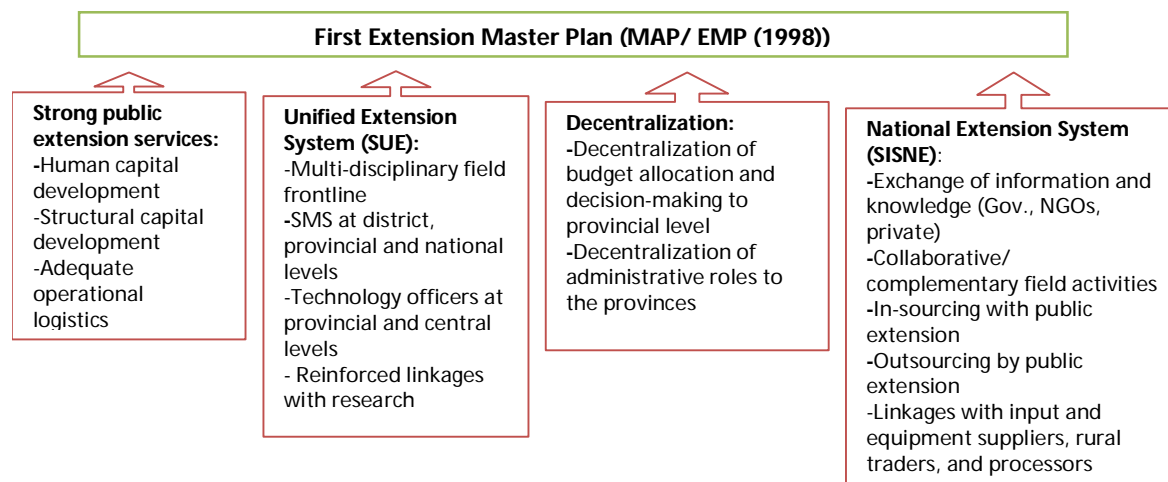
First Extension Master Plan (MAP/ EMP (1998))

Strong public extension services:
-Human capital development
-Structural capital development
-Adequate operational logistics

Unified Extension System (SUE):
-Multi-disciplinary field frontline
-SMS at district, provincial and national levels
-Technology officers at provincial and central levels
- Reinforced linkages with research

Decentralization:
-Decentralization of budget allocation and decision-making to provincial level
-Decentralization of administrative roles to the provinces

National Extension System (SISNE):
-Exchange of information and knowledge (Gov., NGOs, private)
-Collaborative/ complementary field activities
-In-sourcing with public extension
-Outsourcing by public extension
-Linkages with input and equipment suppliers, rural traders, and processors